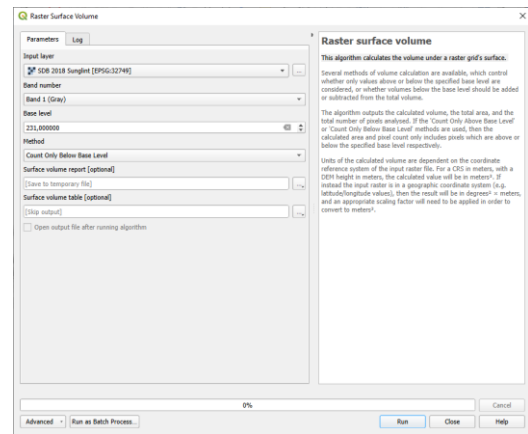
Raster Surface Volume

Parameters Log

Input layer

SDB 2018 Sunglint [EPSG:32749]

Band number

Band 1 (Gray)

Base level

231,000008

Method

Count Only Below Base Level

Surface volume report [optional]

[Save to temporary file]

Surface volume table [optional]

[Skip output]

Open output file after running algorithm

Raster surface volume

This algorithm calculates the volume under a raster grid's surface.

Several methods of volume calculation are available, which control whether only values above or below the specified base level are considered, or whether volumes below the base level should be added or subtracted from the total volume.

The algorithm outputs the calculated volume, the total area, and the total number of pixels analysed. If the 'Count Only Above Base Level' or 'Count Only Below Base Level' methods are used, then the calculated area and pixel count only includes pixels which are above or below the specified base level respectively.

Units of the calculated volume are dependent on the coordinate reference system of the input raster file. For a CRS in meters, with a DEM height in meters, the calculated value will be in meters³. If instead the input raster is in a geographic coordinate system (e.g. latitude/longitude values), then the result will be in degrees² × meters, and an appropriate scaling factor will need to be applied in order to convert to meters³.

0%

Cancel

Advanced Run as Batch Process... Run Close Help